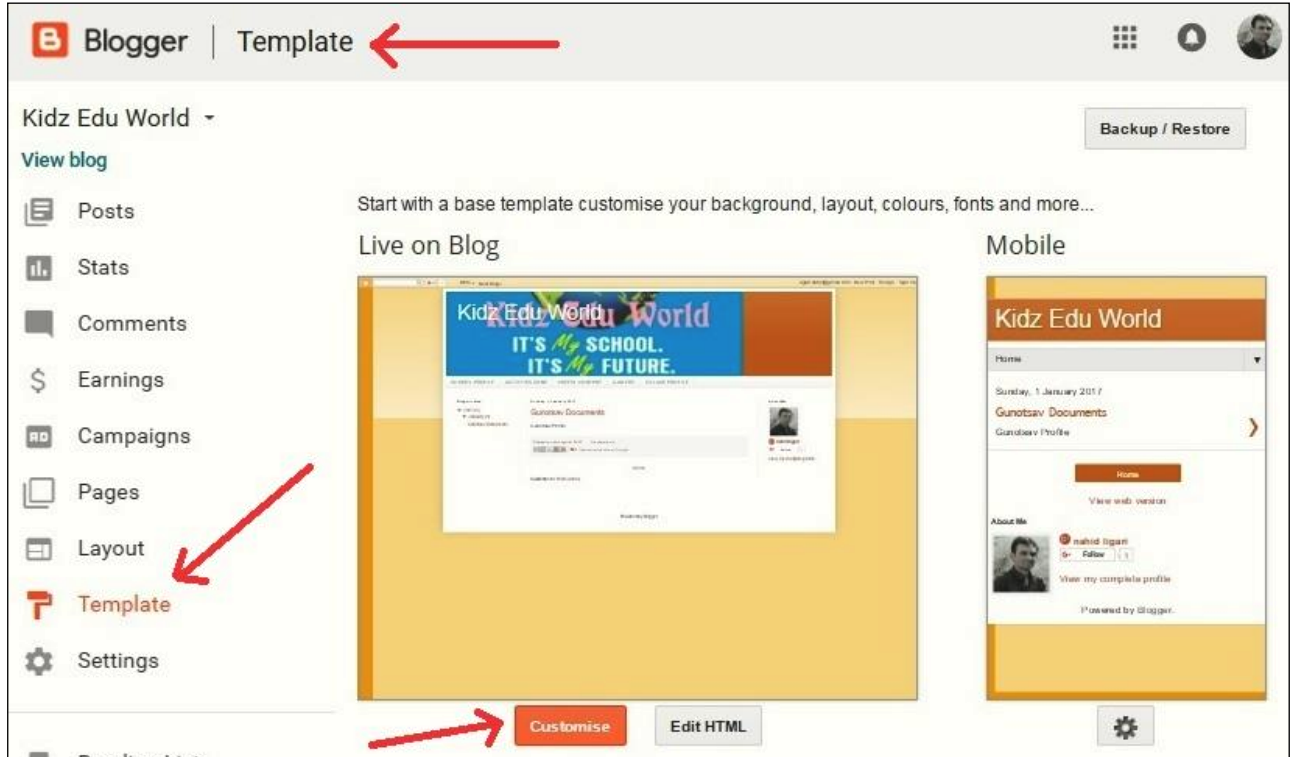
Blogger | Template

Kidz Edu World

View blog

Posts

Stats

Comments

Earnings

Campaigns

Pages

Layout

Template

Settings

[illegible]

Backup / Restore

Start with a base template customise your background, layout, colours, fonts and more...

Live on Blog

Kidz Edu World

IT'S My SCHOOL.
IT'S My FUTURE.

Gunotsav Documents

Mobile

Kidz Edu World

Home

Sunday, 1 January 2017

Gunotsav Documents

Gunotsav Profile

Home

View web version

About Me

nahid ligan

Follow

View my complete profile

Powered by Blogger.

Customise

Edit HTML